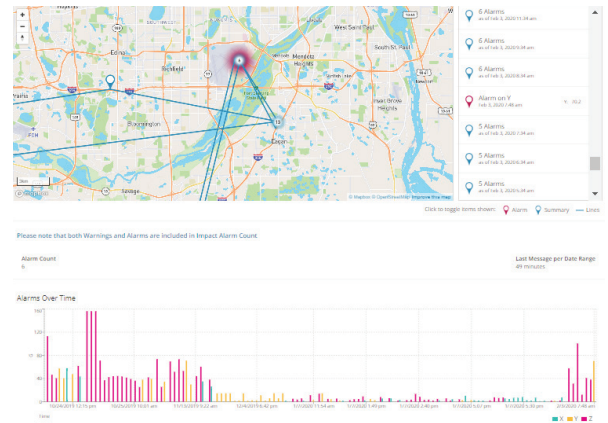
Edina
West Saint Paul
South St. Paul
Richfield
Bloomington
Eagan
Inver Grove Heights
Savage
© Mapbox
© Mapbox © OpenStreetMap Improve this map
6 Alarms
as of Feb 3, 2020 11:34 am
6 Alarms
as of Feb 3, 2020 9:34 am
6 Alarms
as of Feb 3, 2020 8:34 am
Alarm on Y
as of Feb 3, 2020 7:48 am
5 Alarms
as of Feb 3, 2020 7:34 am
5 Alarms
as of Feb 3, 2020 6:34 am
5 Alarms
as of Feb 3, 2020 5:34 am
Click to toggle items shown: Alarm Summary Lines

Please note that both Warnings and Alarms are included in Impact Alarm Count

Alarm Count
6

Last Message per Date Range
49 minutes

Alarms Over Time

X Y Z

150
120
90
60
30
0

10/24/2019 12:15 pm
10/29/2019 10:01 am
11/13/2019 9:22 am
12/4/2019 6:42 pm
1/11/2020 11:54 am
1/16/2020 1:49 pm
1/21/2020 2:40 pm
1/21/2020 5:07 pm
1/28/2020 5:30 pm
2/3/2020 7:48 am